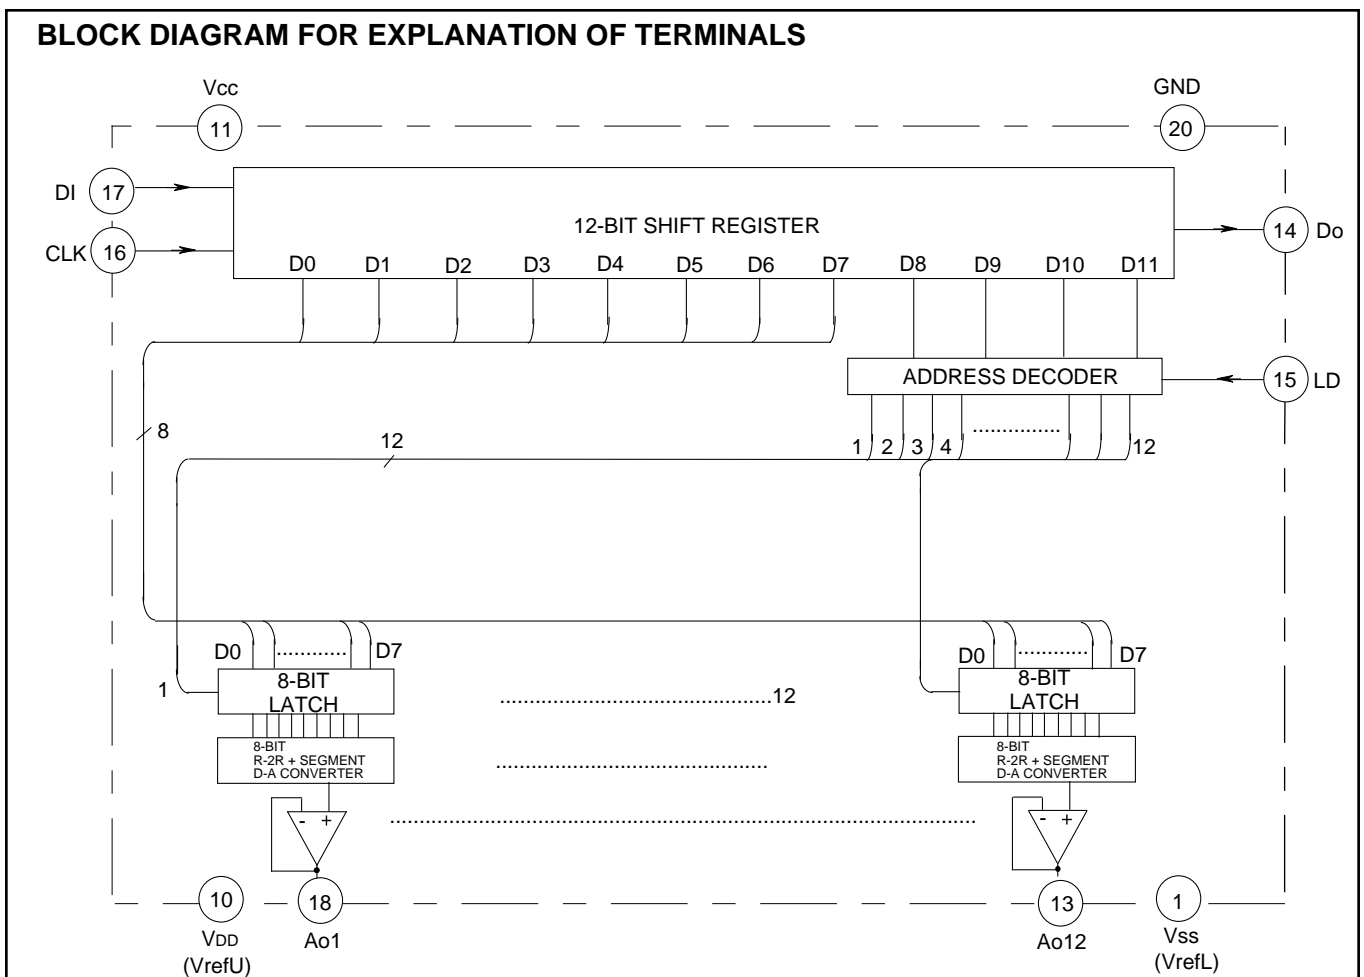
BLOCK DIAGRAM FOR EXPLANATION OF TERMINALS

Vcc
11
GND
20

DI 17
CLK 16

12-BIT SHIFT REGISTER

14 Do

D0 D1 D2 D3 D4 D5 D6 D7 D8 D9 D10 D11

ADDRESS DECODER

15 LD

8
12
1 2 3 4 ............... 12

D0 ........... D7
1
8-BIT LATCH
8-BIT R-2R + SEGMENT D-A CONVERTER
- +

..........................................12

.........................................

..............................................................................

D0 ........... D7
8-BIT LATCH
8-BIT R-2R + SEGMENT D-A CONVERTER
- +

10
VDD
(VrefU)
18
Ao1
13
Ao12
1
Vss
(VrefL)